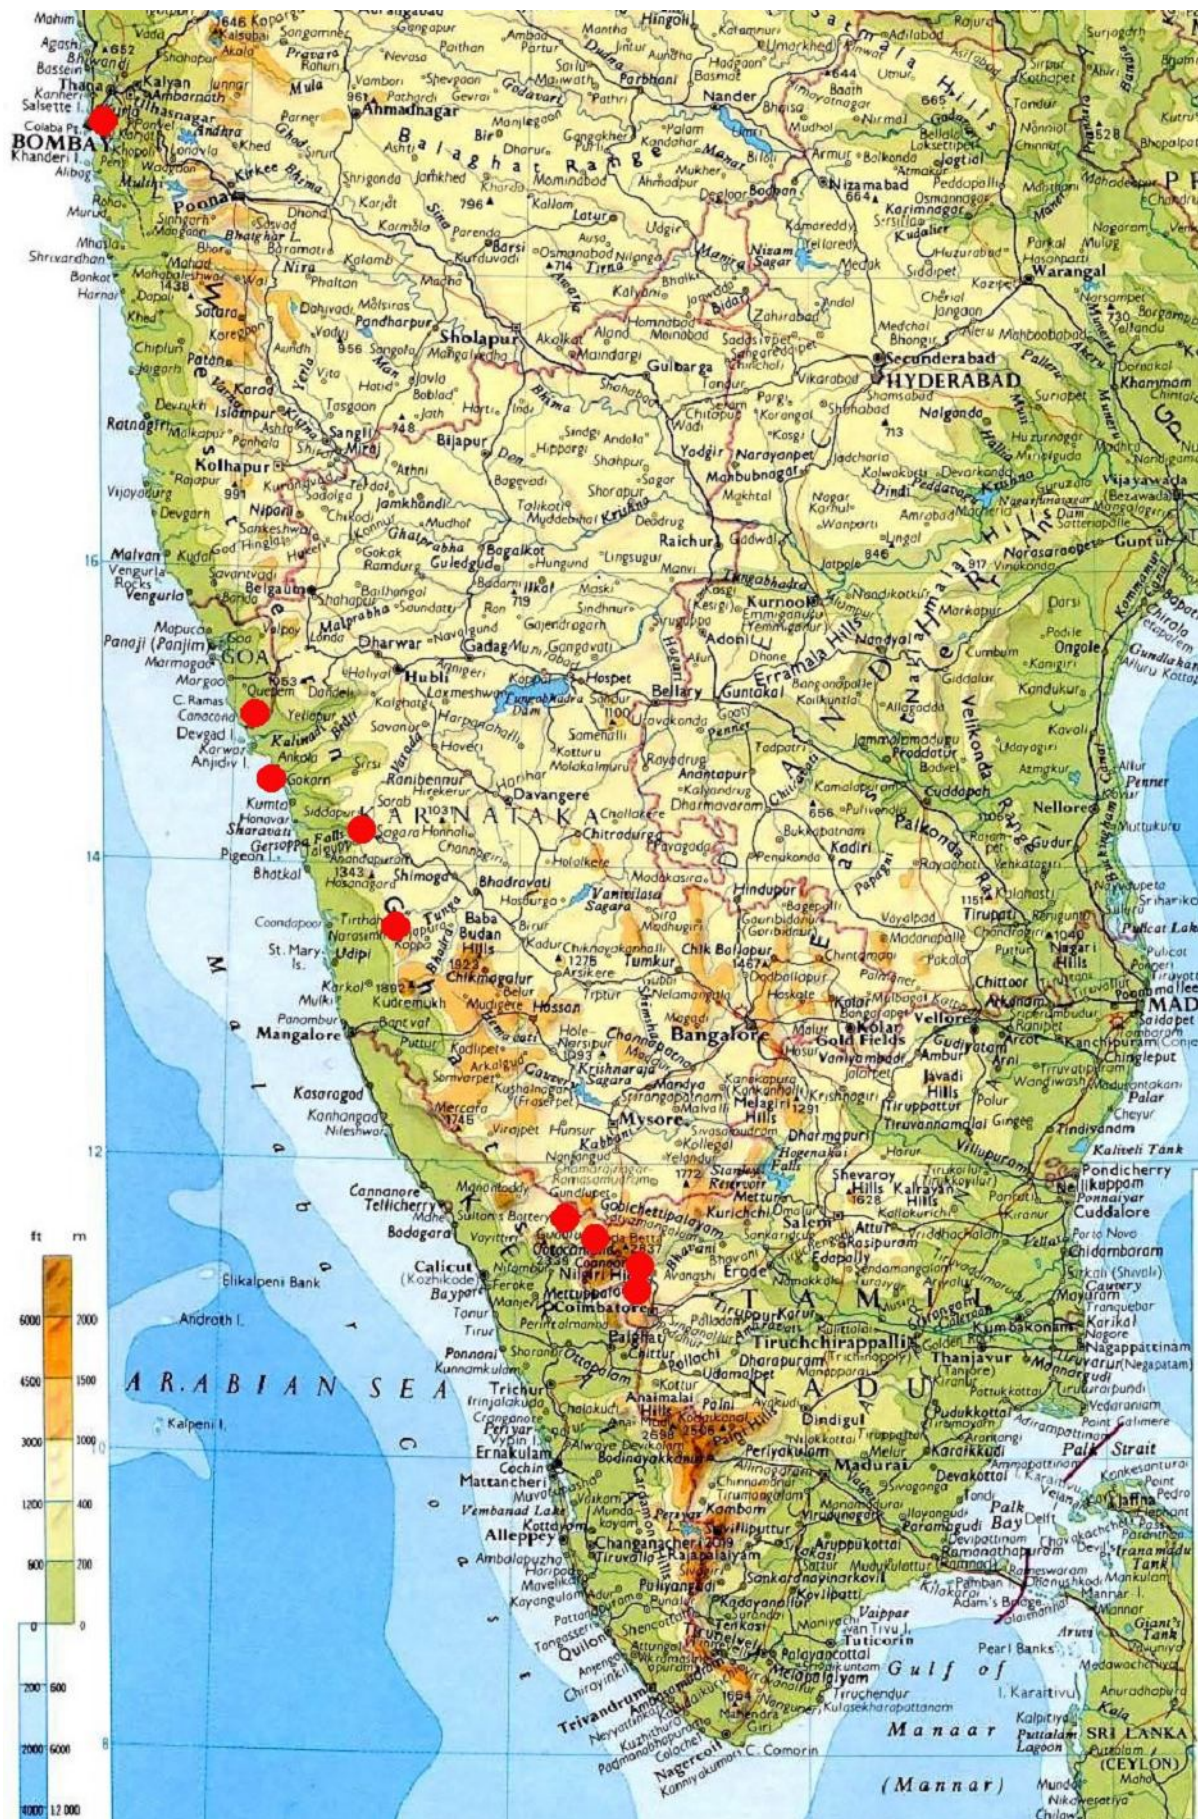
Mahim
Agashi
Bhiwandi
Bassein
Kanheri
Salsette I.
Thana
Kalyan
Ambarnath
Colaba Pt.
BOMBAY
Khanderi I.
Alibag
Poona
Ahmadnagar
Balaghat Range
Sholapur
Gulbarga
Bijapur
Kolhapur
Ratnagiri
Malvan
Vengurla
Belgaum
Panaji (Panjim)
GOA
Marmagao
Margao
Canacona
C. Ramas
Devgad
Karwar
Anjidiv I.
Kumta
Gokarn
Honavar
Sharavati
Gersoppa Falls
Bhatkal
Pigeon I.
Dharwar
Hubli
Gadag
Hospet
Bellary
Raichur
Davangere
KARNATAKA
Shimoga
Bhadravati
Chitradurga
Tumkur
Bangalore
Kolar
Kolar Gold Fields
Mysore
Hassan
Chikmagalur
Baba Budan Hills
Kudremukh
Udipi
St. Mary Is.
Coondapoor
Mangalore
Kasaragod
Kanhangad
Nileshwar
Cannanore
Tellicherry
Badagara
Calicut (Kozhikode)
Beypore
Elikalpeni Bank
Androth I.
Kalpeni I.
ARABIAN SEA
Malabar Coast
Trichur
Cranganore
Ernakulam
Cochin
Mattancheri
Vembanad Lake
Alleppey
Kottayam
Changanacheri
Quilon
Trivandrum
Nagercoil
C. Comorin
Palghat
Coimbatore
Mettupalaiyam
Nilgiri Hills
Ootacamund
Coonoor
Erode
Salem
Tiruchchirappalli
Thanjavur
Kumbakonam
Karaikal
Nagappattinam
Point Calimere
Palk Strait
Palk Bay
Dindigul
Madurai
Palni
Virudunagar
Tirunelveli
Tuticorin
Gulf of Mannar
Manaar
(Mannar)
SRI LANKA (CEYLON)
Jaffna
Mannar I.
Adam's Bridge
Rameswaram
Pearl Banks
TAMIL NADU
Cuddalore
Pondicherry
Villupuram
Vellore
Arcot
Chittoor
Tirupati
Nellore
Cuddapah
Kurnool
Anantapur
Guntakal
Adoni
Nandyal
Erramala Hills
Nallamala Hills
Velikonda Range
Ongole
Guntur
Vijayawada (Bezwada)
Nalgonda
Mahbubnagar
HYDERABAD
Secunderabad
Warangal
Nizamabad
Nander
Parbhani
Hingoli
Latur
Bidar
Karimnagar
Satmala Hills
Krishna
Tungabhadra
Cauvery
Bhima
Godavari
Western Ghats
Eastern Ghats
Kaliveli Tank
Pulicat Lake
MAD
ft m
6000 2000
4500 1500
3000 1000
1200 400
600 200
0 0
200 600
2000 6000
4000 12 000
16
14
12
10
8